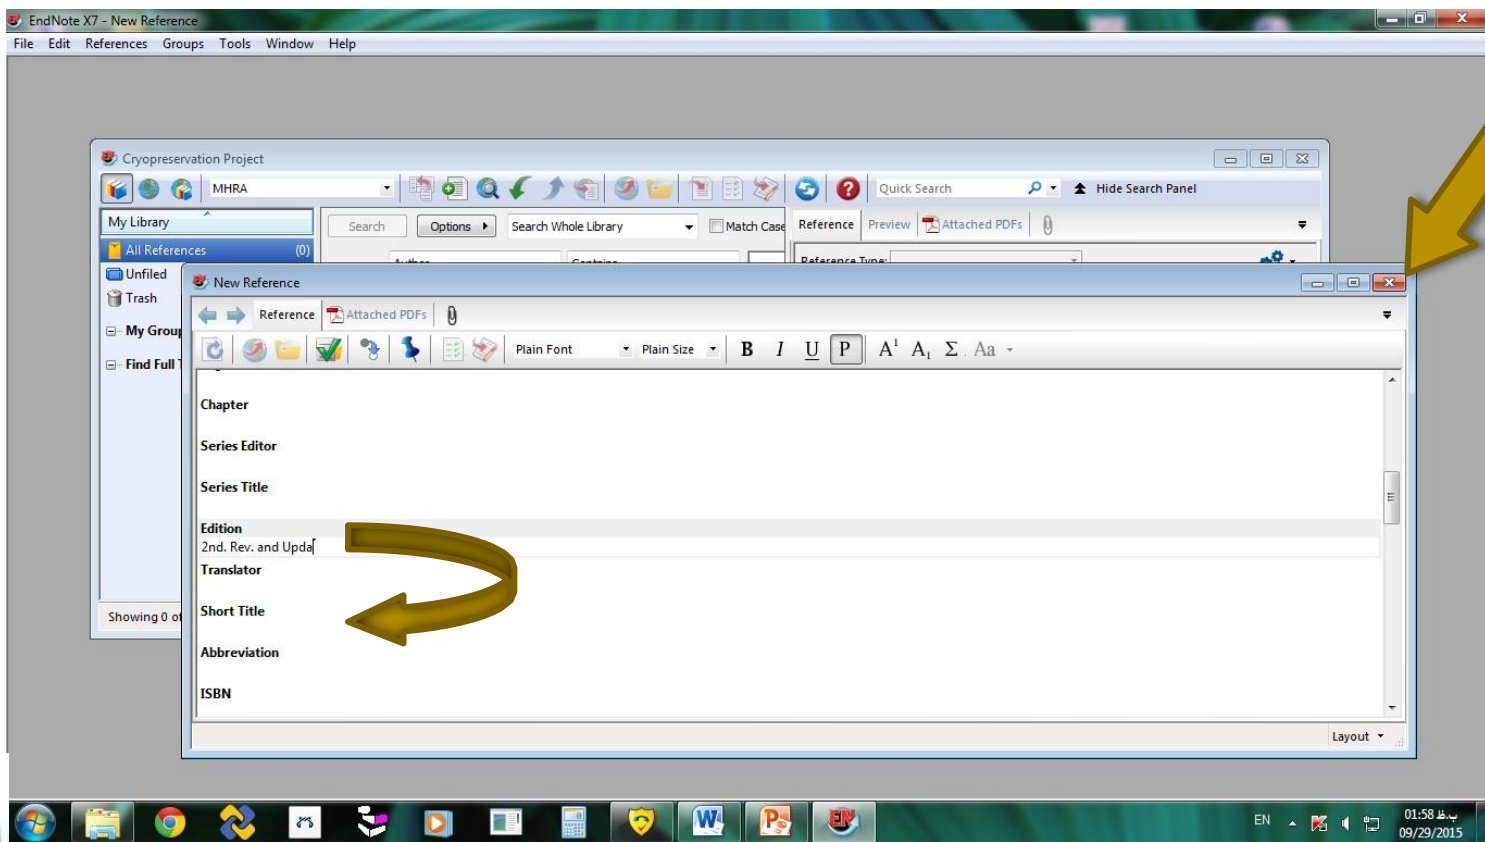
EndNote X7 - New Reference
File Edit References Groups Tools Window Help

Cryopreservation Project
MHRA
Quick Search
Hide Search Panel
My Library
All References (0)
Unfiled
Trash
My Group
Find Full
Search Options Search Whole Library Match Case
Reference Preview Attached PDFs
Showing 0 of

New Reference
Reference Attached PDFs
Plain Font Plain Size B I U P $A^1$ $A_1$ Σ Aa

Chapter

Series Editor

Series Title

Edition
2nd. Rev. and Upda

Translator

Short Title

Abbreviation

ISBN

Layout

EN 01:58 ب.ظ 09/29/2015